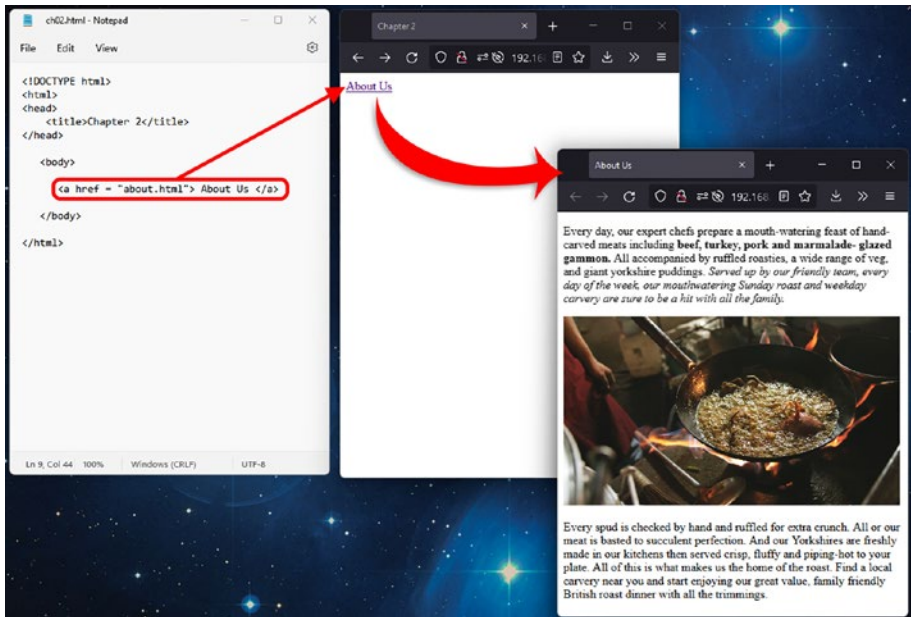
ch02.html - Notepad

File Edit View

<!DOCTYPE html>
<html>
<head>
<title>Chapter 2</title>
</head>

<body>

<a href = "about.html"> About Us </a>

</body>

</html>

Ln 9, Col 44 100% Windows (CRLF) UTF-8

Chapter 2

192.16

About Us

About Us

192.168

Every day, our expert chefs prepare a mouth-watering feast of hand-carved meats including **beef, turkey, pork and marmalade- glazed gammon.** All accompanied by ruffled roasties, a wide range of veg, and giant yorkshire puddings. *Served up by our friendly team, every day of the week, our mouthwatering Sunday roast and weekday carvery are sure to be a hit with all the family.*

Every spud is checked by hand and ruffled for extra crunch. All or our meat is basted to succulent perfection. And our Yorkshires are freshly made in our kitchens then served crisp, fluffy and piping-hot to your plate. All of this is what makes us the home of the roast. Find a local carvery near you and start enjoying our great value, family friendly British roast dinner with all the trimmings.